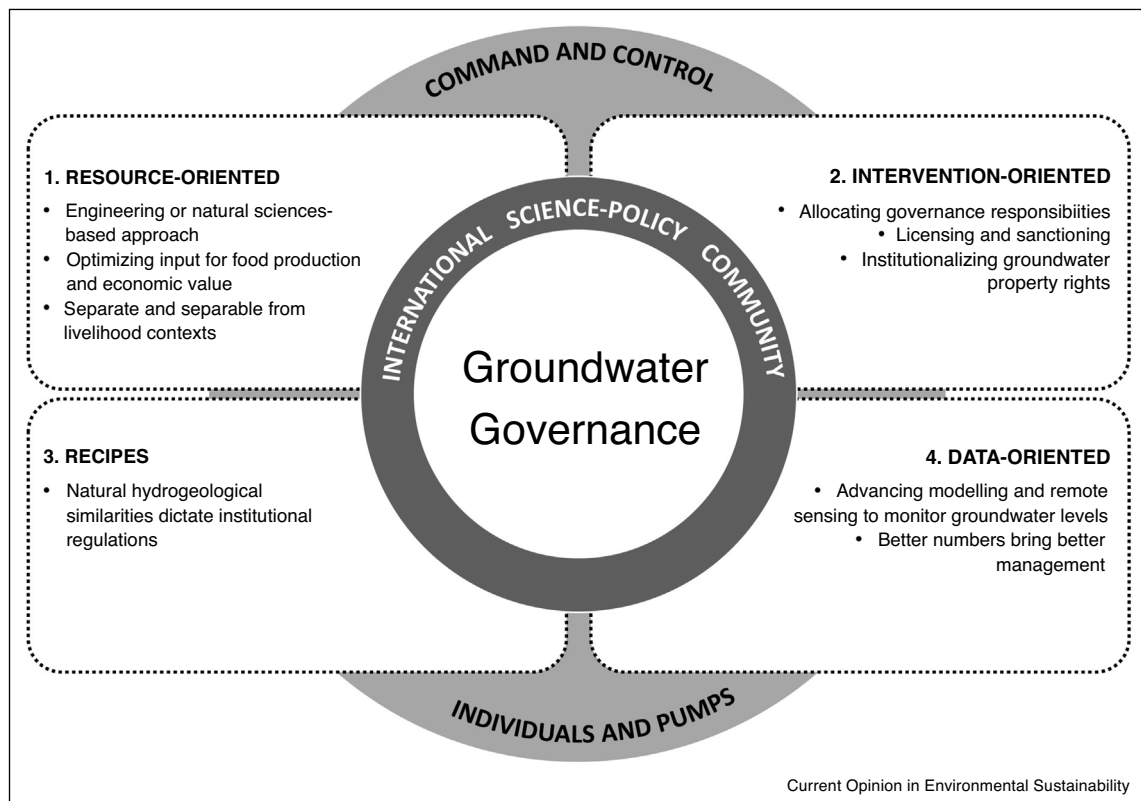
COMMAND AND CONTROL

1. RESOURCE-ORIENTED
• Engineering or natural sciences-based approach
• Optimizing input for food production and economic value
• Separate and separable from livelihood contexts

2. INTERVENTION-ORIENTED
• Allocating governance responsibiities
• Licensing and sanctioning
• Institutionalizing groundwater property rights

INTERNATIONAL SCIENCE-POLICY COMMUNITY

Groundwater Governance

3. RECIPES
• Natural hydrogeological similarities dictate institutional regulations

4. DATA-ORIENTED
• Advancing modelling and remote sensing to monitor groundwater levels
• Better numbers bring better management

INDIVIDUALS AND PUMPS

Current Opinion in Environmental Sustainability